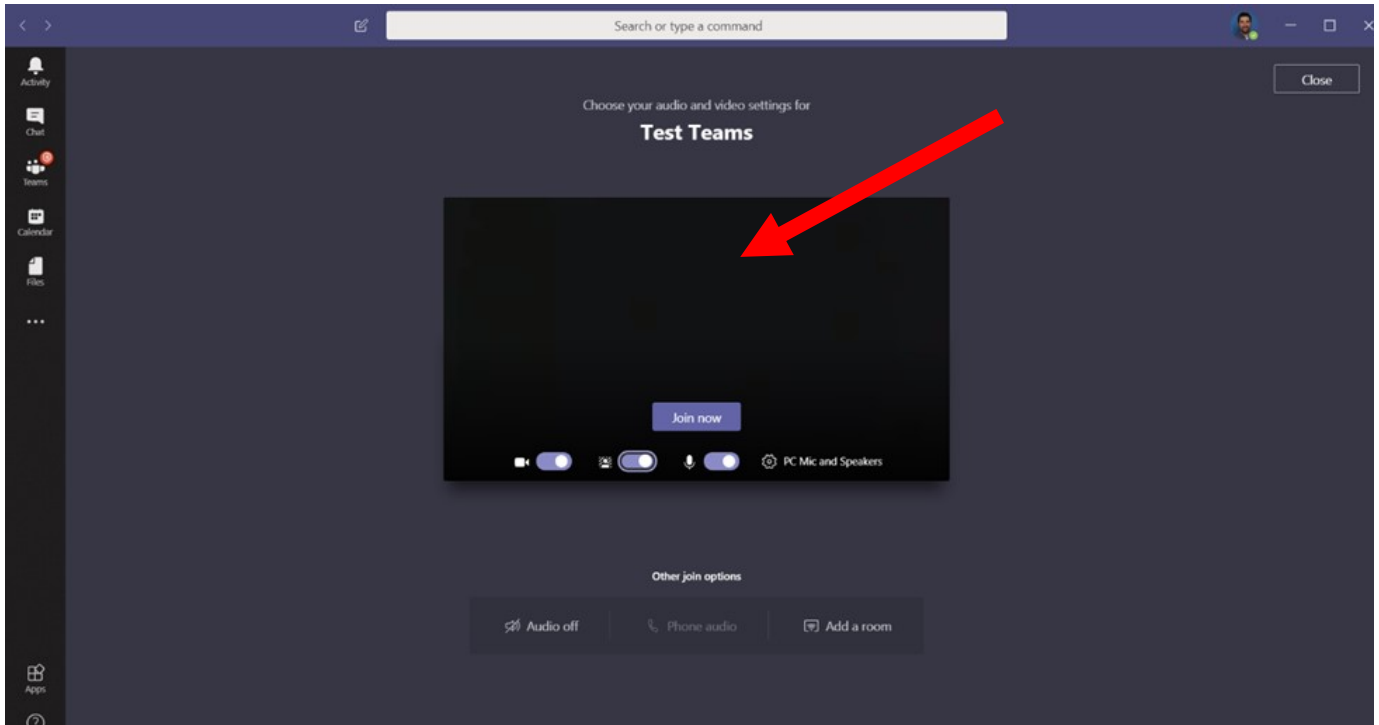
Search or type a command

Activity
Chat
Teams
Calendar
Files
...

Close

Choose your audio and video settings for
Test Teams

Join now

PC Mic and Speakers

Other join options

Audio off
Phone audio
Add a room

Apps